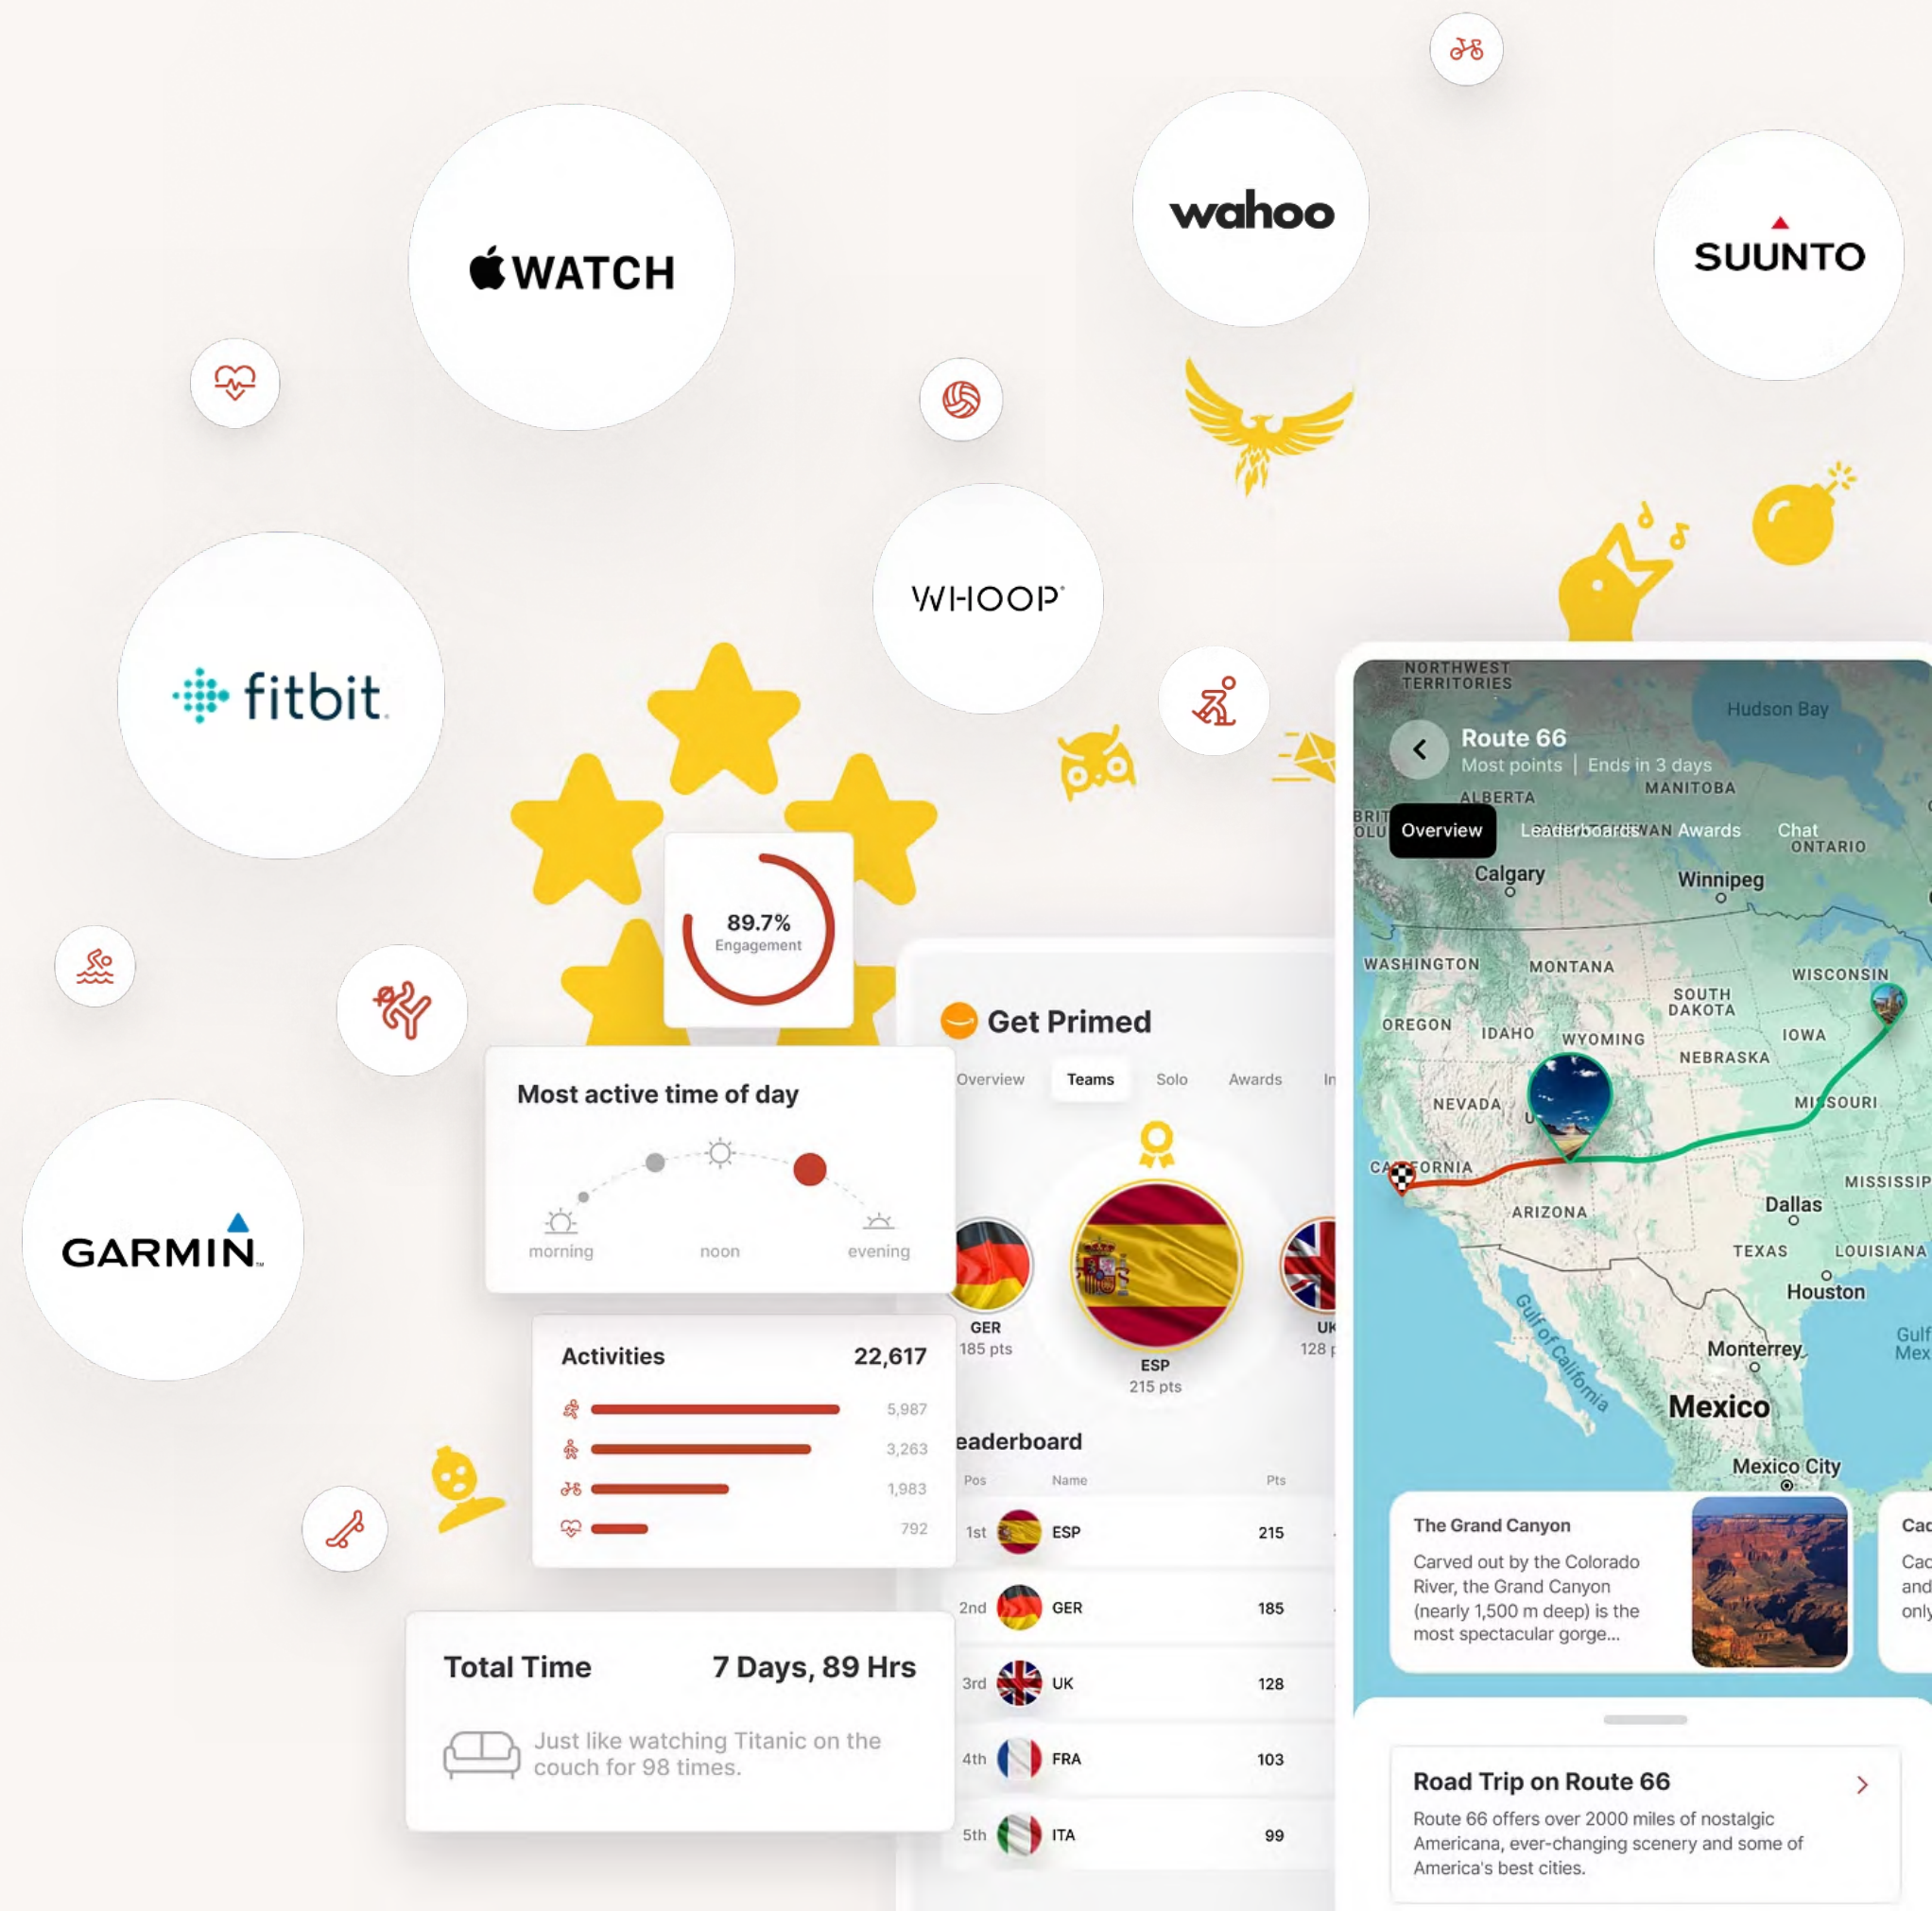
WATCH

wahoo

SUUNTO

fitbit

WHOOP

GARMIN

89.7%
Engagement

Most active time of day

morning noon evening

Activities 22,617

5,987
3,263
1,983
792

Total Time 7 Days, 89 Hrs

Just like watching Titanic on the couch for 98 times.

Get Primed

Overview Teams Solo Awards In

GER 185 pts
ESP 215 pts
UK 128

eaderboard

| Pos | Name | Pts |
|---|---|---|
| 1st | ESP | 215 |
| 2nd | GER | 185 |
| 3rd | UK | 128 |
| 4th | FRA | 103 |
| 5th | ITA | 99 |

Route 66
Most points | Ends in 3 days

Overview Leaderboards Awards Chat

NORTHWEST TERRITORIES
Hudson Bay
ALBERTA
MANITOBA
ONTARIO
Calgary
Winnipeg
WASHINGTON
MONTANA
WISCONSIN
SOUTH DAKOTA
OREGON
IDAHO
WYOMING
IOWA
NEBRASKA
NEVADA
MISSOURI
CALIFORNIA
MISSISSIP
ARIZONA
Dallas
TEXAS
LOUISIANA
Houston
Gulf of California
Monterrey
Gulf Mex
Mexico
Mexico City

The Grand Canyon
Carved out by the Colorado River, the Grand Canyon (nearly 1,500 m deep) is the most spectacular gorge...

Cac
Cac
and
only

Road Trip on Route 66
Route 66 offers over 2000 miles of nostalgic Americana, ever-changing scenery and some of America's best cities.